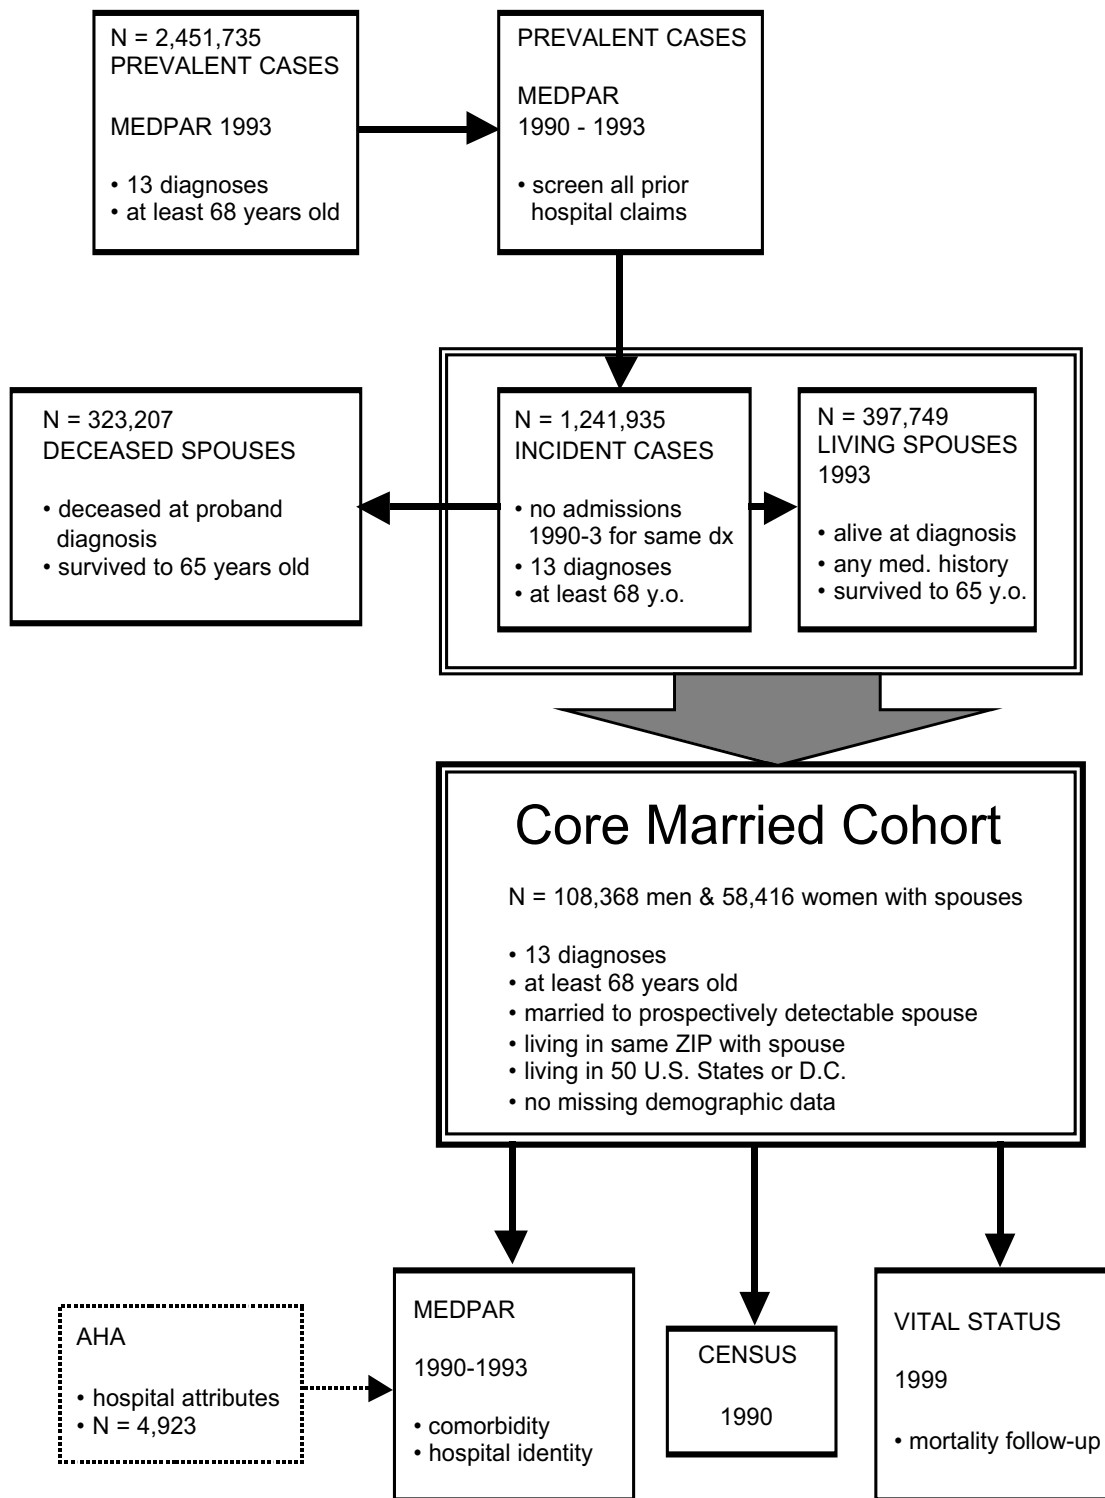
N = 2,451,735
PREVALENT CASES

MEDPAR 1993

• 13 diagnoses
• at least 68 years old

PREVALENT CASES

MEDPAR
1990 - 1993

• screen all prior hospital claims

N = 323,207
DECEASED SPOUSES

• deceased at proband diagnosis
• survived to 65 years old

N = 1,241,935
INCIDENT CASES

• no admissions 1990-3 for same dx
• 13 diagnoses
• at least 68 y.o.

N = 397,749
LIVING SPOUSES
1993

• alive at diagnosis
• any med. history
• survived to 65 y.o.

Core Married Cohort

N = 108,368 men & 58,416 women with spouses

• 13 diagnoses
• at least 68 years old
• married to prospectively detectable spouse
• living in same ZIP with spouse
• living in 50 U.S. States or D.C.
• no missing demographic data

AHA

• hospital attributes
• N = 4,923

MEDPAR

1990-1993

• comorbidity
• hospital identity

CENSUS

1990

VITAL STATUS

1999

• mortality follow-up